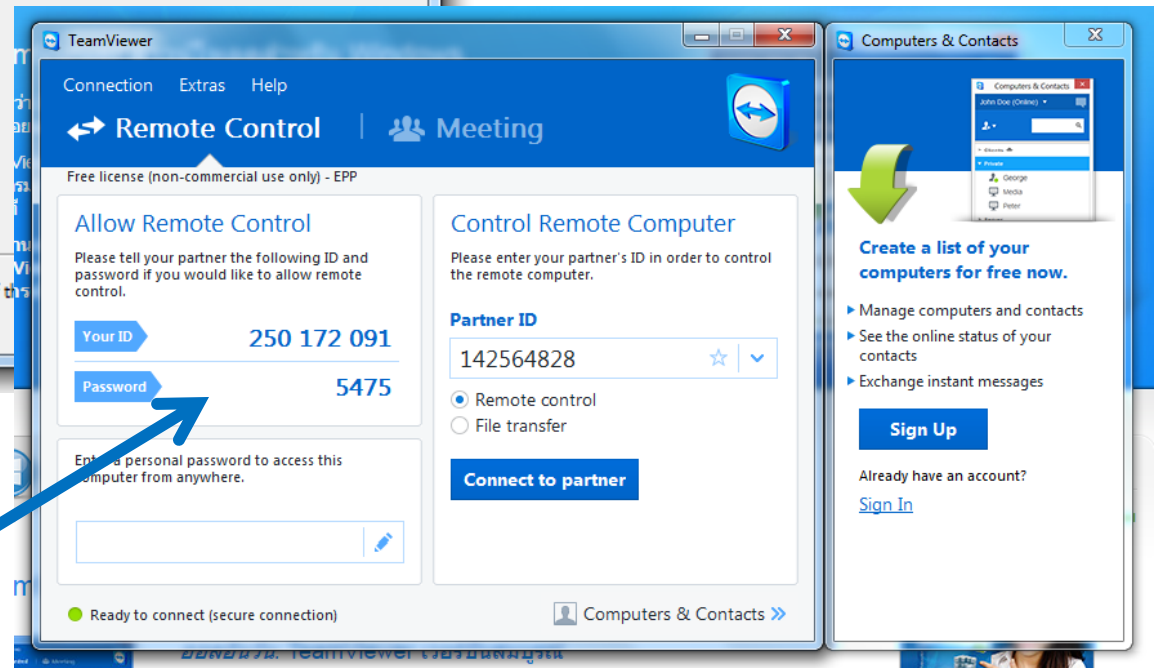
TeamViewer

Connection Extras Help

Remote Control | Meeting

Free license (non-commercial use only) - EPP

Allow Remote Control

Please tell your partner the following ID and password if you would like to allow remote control.

Your ID 250 172 091

Password 5475

Ent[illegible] a personal password to access this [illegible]omputer from anywhere.

Control Remote Computer

Please enter your partner's ID in order to control the remote computer.

Partner ID

142564828

Remote control

File transfer

Connect to partner

Ready to connect (secure connection)

Computers & Contacts

Computers & Contacts

Computers & Contacts

John Doe (Online)

Private

George

Media

Peter

Create a list of your computers for free now.

Manage computers and contacts

See the online status of your contacts

Exchange instant messages

Sign Up

Already have an account?

Sign In

TeamViewer